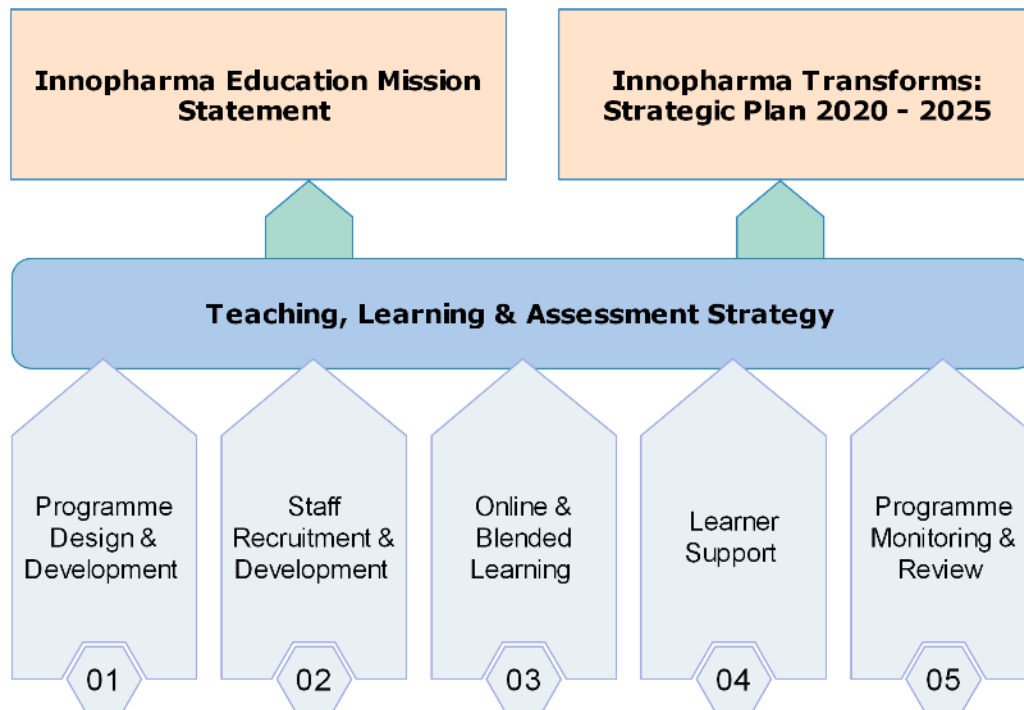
Innopharma Education Mission Statement

Innopharma Transforms: Strategic Plan 2020 - 2025

Teaching, Learning & Assessment Strategy

Programme Design & Development

01

Staff Recruitment & Development

02

Online & Blended Learning

03

Learner Support

04

Programme Monitoring & Review

05